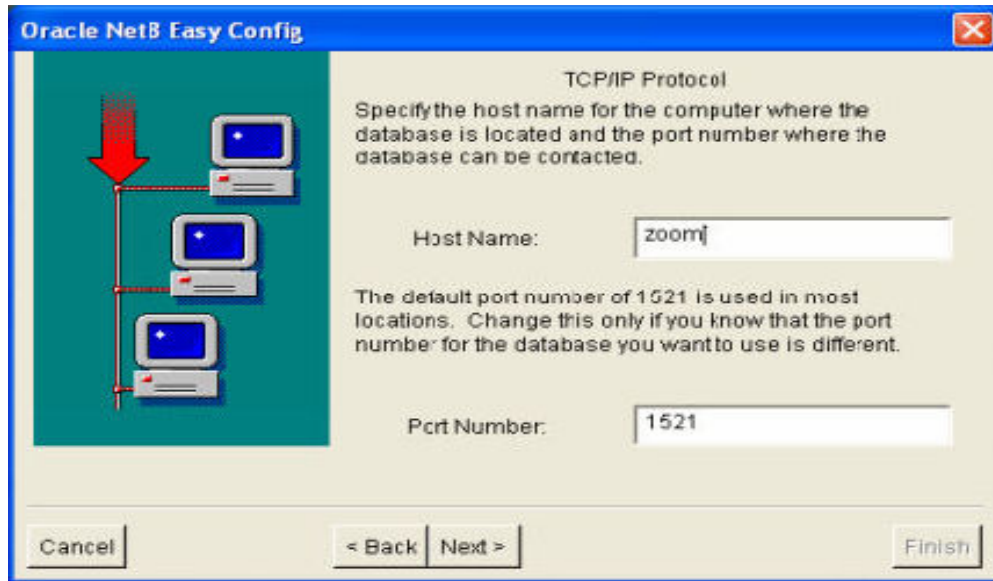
Oracle Net8 Easy Config

TCP/IP Protocol

Specify the host name for the computer where the database is located and the port number where the database can be contacted.

Host Name: zoom

The default port number of 1521 is used in most locations. Change this only if you know that the port number for the database you want to use is different.

Port Number: 1521

Cancel

< Back

Next >

Finish